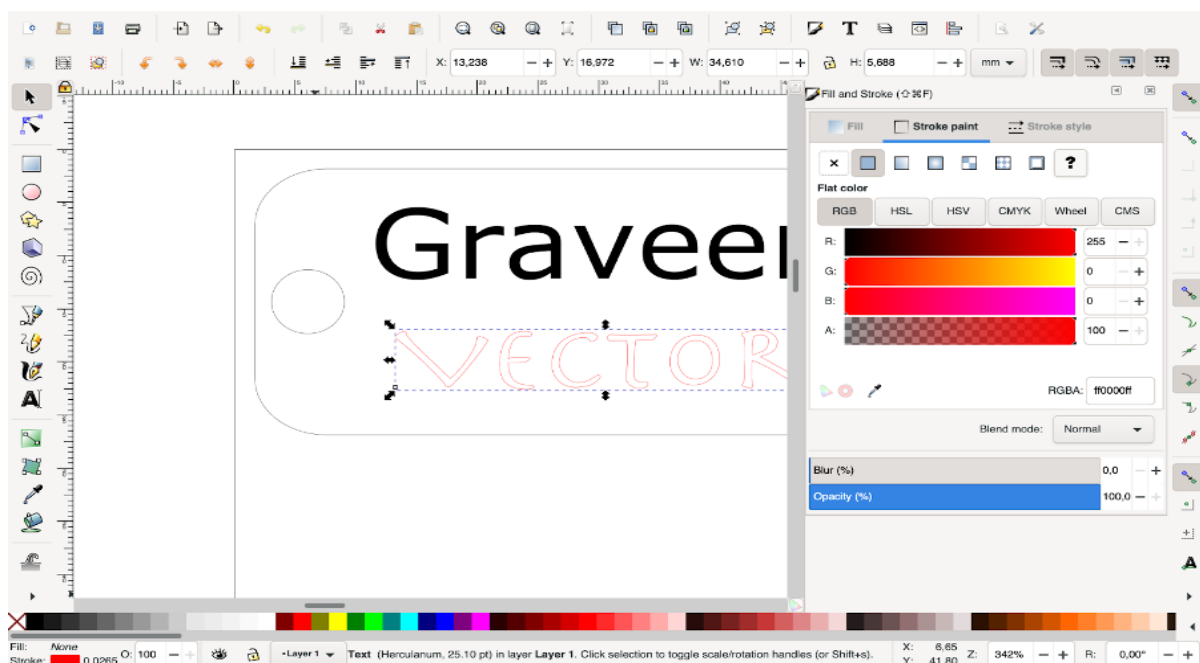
X: 13,238 − + Y: 16,972 − + W: 34,610 − + H: 5,688 − + mm

Fill and Stroke (⇧⌘F)

Fill
Stroke paint
Stroke style

×
?

Flat color

RGB
HSL
HSV
CMYK
Wheel
CMS

R: 255 − +
G: 0 − +
B: 0 − +
A: 100 − +

RGBA: ff0000ff

Blend mode: Normal

Blur (%) 0,0 − +
Opacity (%) 100,0 − +

Graveer

VECTOR

Fill: None
Stroke: 0,0265
O: 100 − +
•Layer 1
Text (Herculanum, 25.10 pt) in layer Layer 1. Click selection to toggle scale/rotation handles (or Shift+s).
X: 6,65
Y: 41,80
Z: 342% − +
R: 0,00°